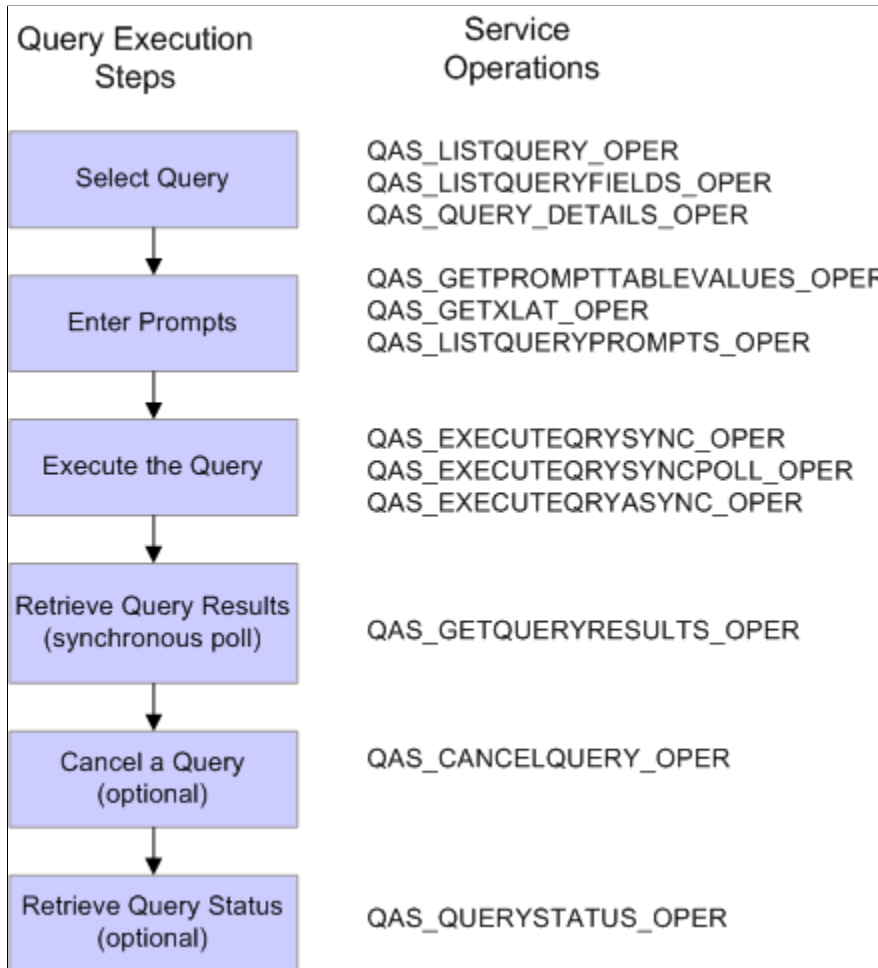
Query Execution Steps

Service Operations

Select Query

QAS_LISTQUERY_OPER
QAS_LISTQUERYFIELDS_OPER
QAS_QUERY_DETAILS_OPER

Enter Prompts

QAS_GETPROMPTTABLEVALUES_OPER
QAS_GETXLAT_OPER
QAS_LISTQUERYPROMPTS_OPER

Execute the Query

QAS_EXECUTEQRYSYNC_OPER
QAS_EXECUTEQRYSYNCPOLL_OPER
QAS_EXECUTEQRYASYNC_OPER

Retrieve Query Results (synchronous poll)

QAS_GETQUERYRESULTS_OPER

Cancel a Query (optional)

QAS_CANCELQUERY_OPER

Retrieve Query Status (optional)

QAS_QUERYSTATUS_OPER